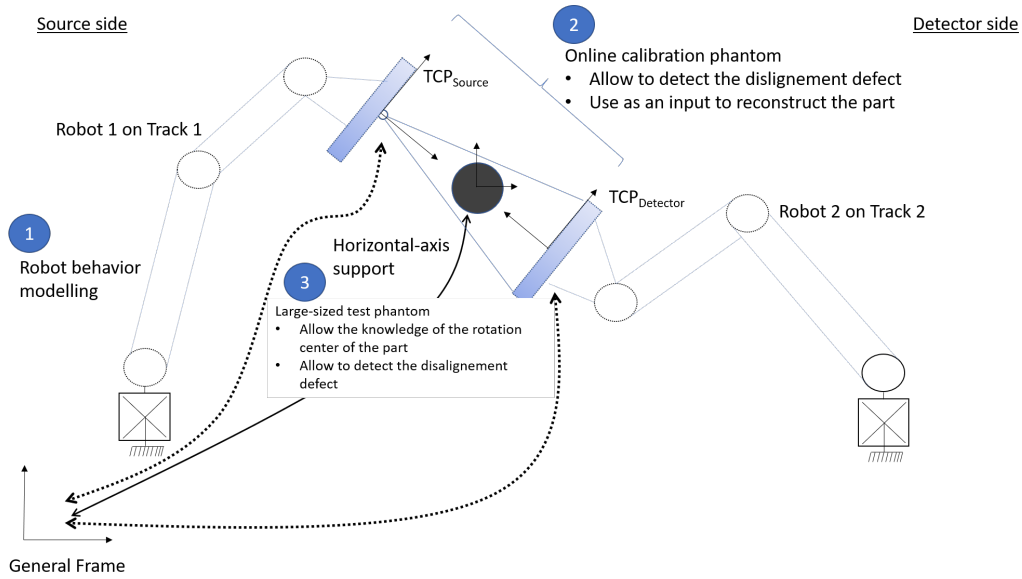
Source side

Detector side

2

Online calibration phantom
• Allow to detect the dislignement defect
• Use as an input to reconstruct the part

$TCP_{Source}$

Robot 1 on Track 1

$TCP_{Detector}$

Robot 2 on Track 2

1

Robot behavior modelling

Horizontal-axis support

3

Large-sized test phantom
• Allow the knowledge of the rotation center of the part
• Allow to detect the disalignement defect

General Frame